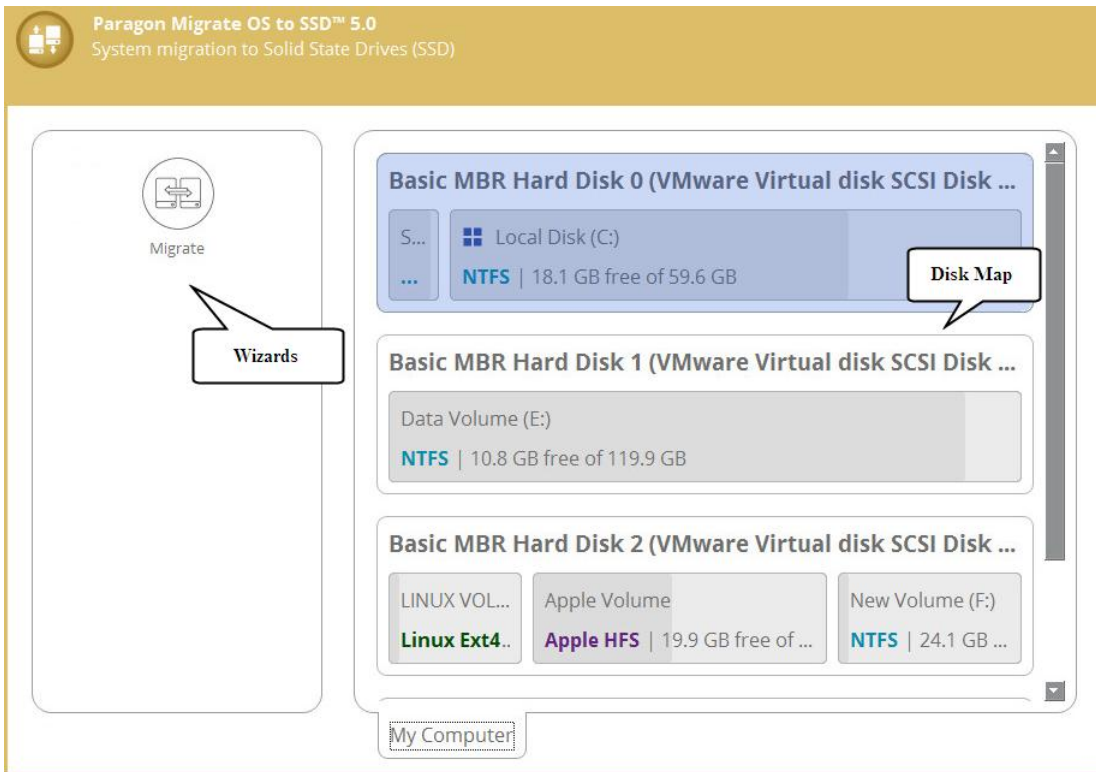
Paragon Migrate OS to SSD™ 5.0
System migration to Solid State Drives (SSD)

Migrate

Wizards

Basic MBR Hard Disk 0 (VMware Virtual disk SCSI Disk ...

S...
...

Local Disk (C:)
NTFS | 18.1 GB free of 59.6 GB

Disk Map

Basic MBR Hard Disk 1 (VMware Virtual disk SCSI Disk ...

Data Volume (E:)
NTFS | 10.8 GB free of 119.9 GB

Basic MBR Hard Disk 2 (VMware Virtual disk SCSI Disk ...

LINUX VOL...
Linux Ext4...

Apple Volume
Apple HFS | 19.9 GB free of ...

New Volume (F:)
NTFS | 24.1 GB ...

My Computer